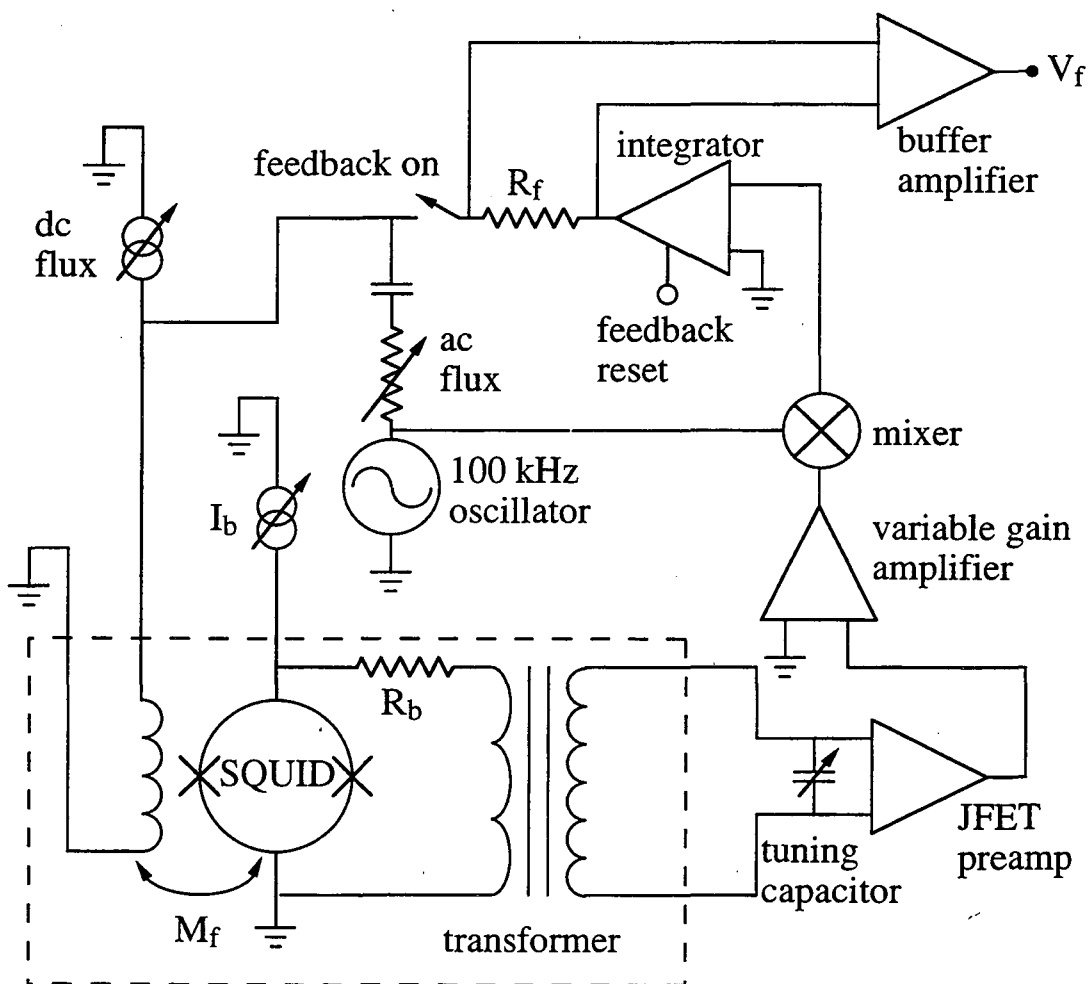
$V_f$

buffer amplifier

integrator

feedback on

$R_f$

dc flux

feedback reset

ac flux

mixer

$I_b$

100 kHz oscillator

variable gain amplifier

$R_b$

SQUID

JFET preamp

tuning capacitor

$M_f$

transformer